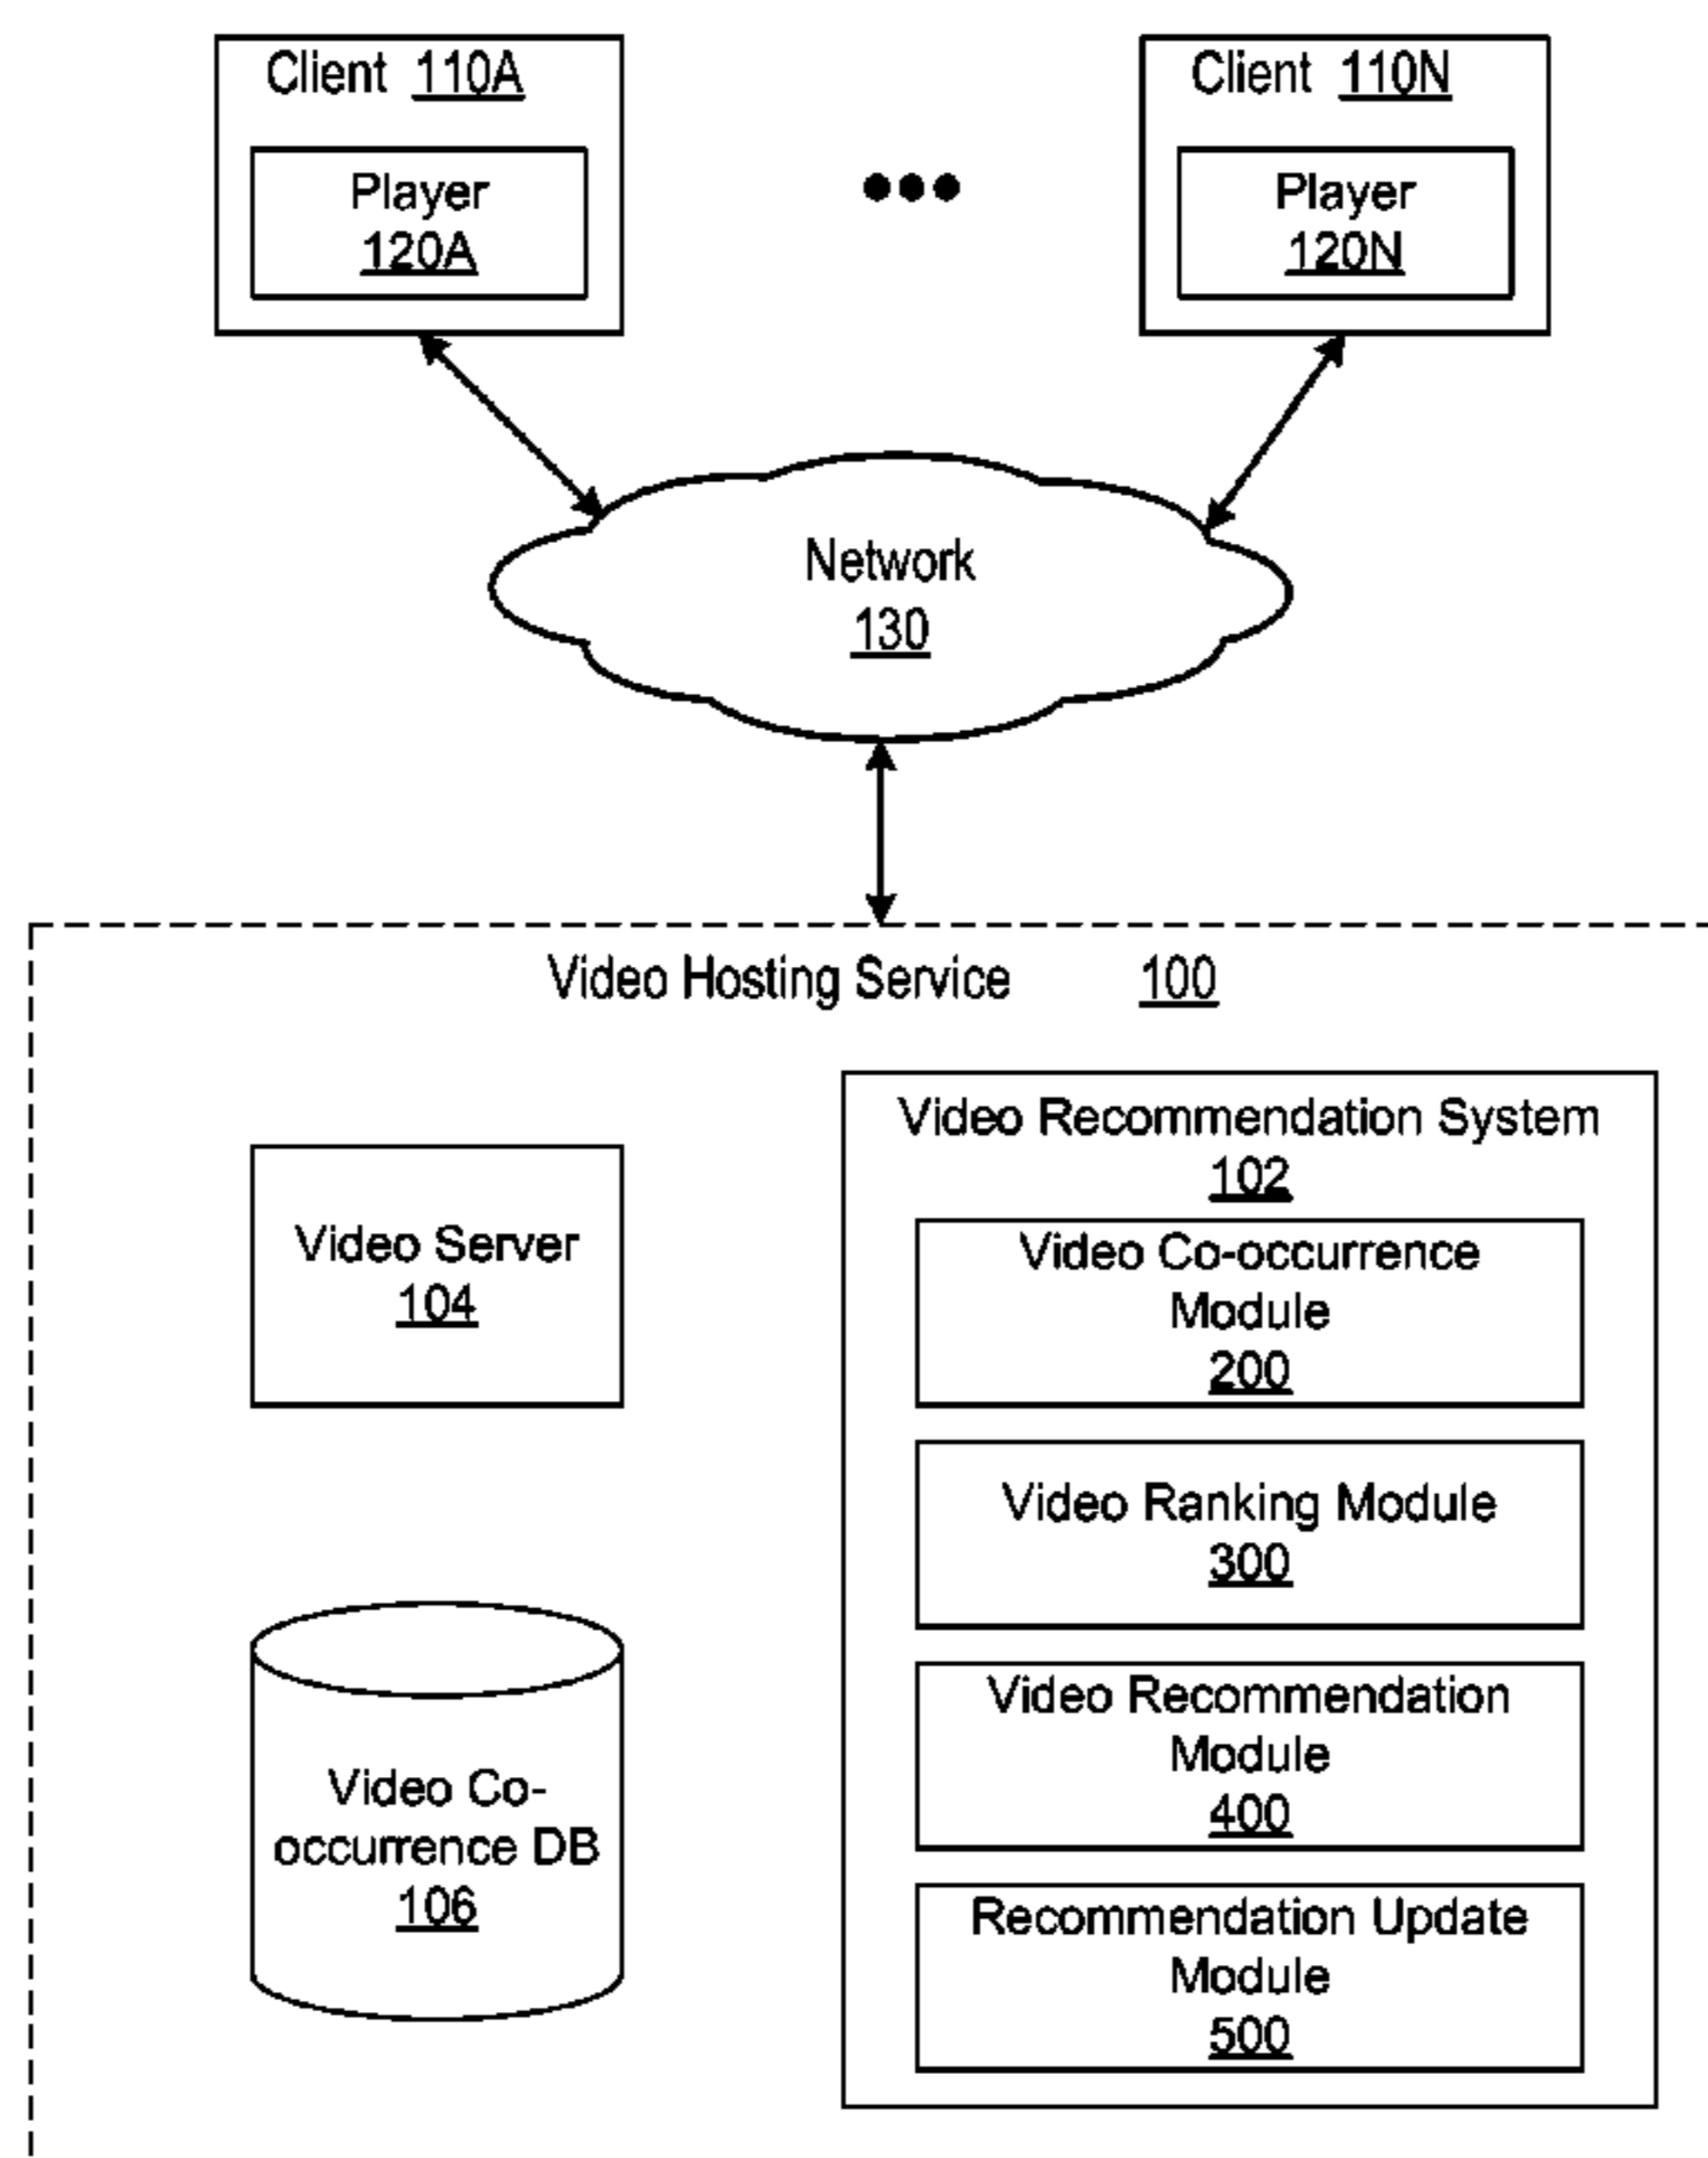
Client 110A

Player
120A

•••

Client 110N

Player
120N

Network
130

Video Hosting Service 100

Video Server
104

Video Co-occurrence DB
106

Video Recommendation System
102

Video Co-occurrence Module
200

Video Ranking Module
300

Video Recommendation Module
400

Recommendation Update Module
500